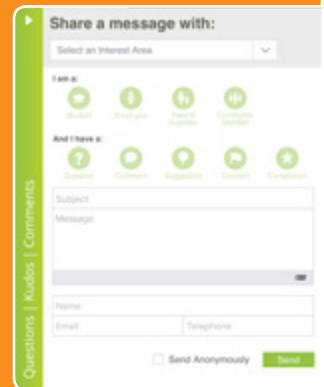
Questions | Kudos | Comments

Share a message with:

Select an Interest Area

I am a:

Student

Employee

Parent/ Guardian

Community Member

And I have a:

Question

Comment

Suggestion

Concern

Compliment

Subject

Message

Name

Email

Telephone

Send Anonymously

Send